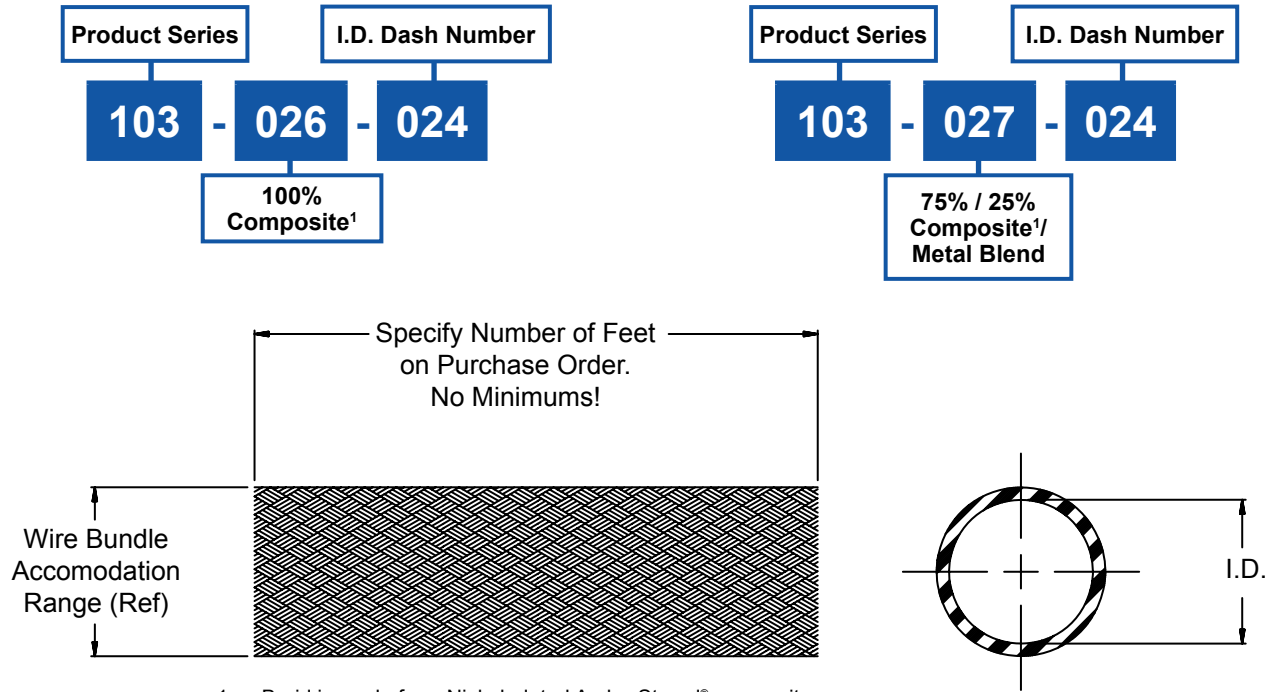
Product Series

I.D. Dash Number

103 - 026 - 024

100% Composite$^1$

Product Series

I.D. Dash Number

103 - 027 - 024

75% / 25% Composite$^1$/ Metal Blend

Specify Number of Feet on Purchase Order. No Minimums!

Wire Bundle Accomodation Range (Ref)

I.D.

1. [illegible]